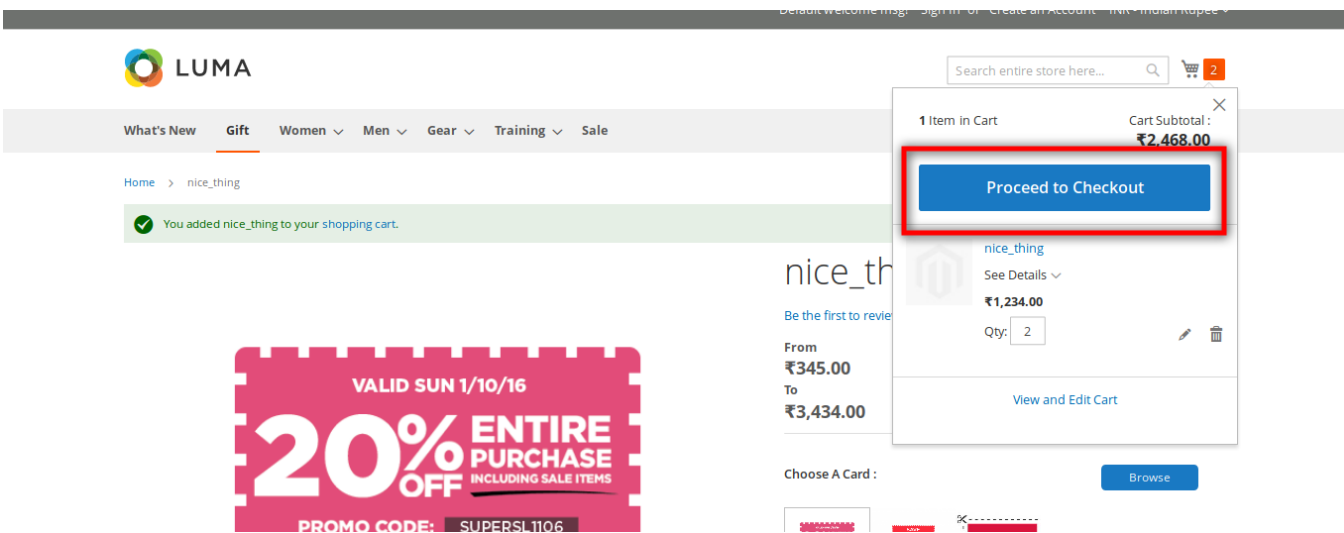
Default welcome msg! Sign In or Create an Account INR - Indian Rupee

LUMA

Search entire store here...

2

What's New Gift Women Men Gear Training Sale

Home > nice_thing

You added nice_thing to your shopping cart.

nice_th

Be the first to revie

From
₹345.00
To
₹3,434.00

VALID SUN 1/10/16
20% OFF ENTIRE PURCHASE INCLUDING SALE ITEMS
PROMO CODE: SUPERSL1106

Choose A Card :

Browse

1 Item in Cart

Cart Subtotal :
₹2,468.00

Proceed to Checkout

nice_thing
See Details
₹1,234.00
Qty: 2

View and Edit Cart